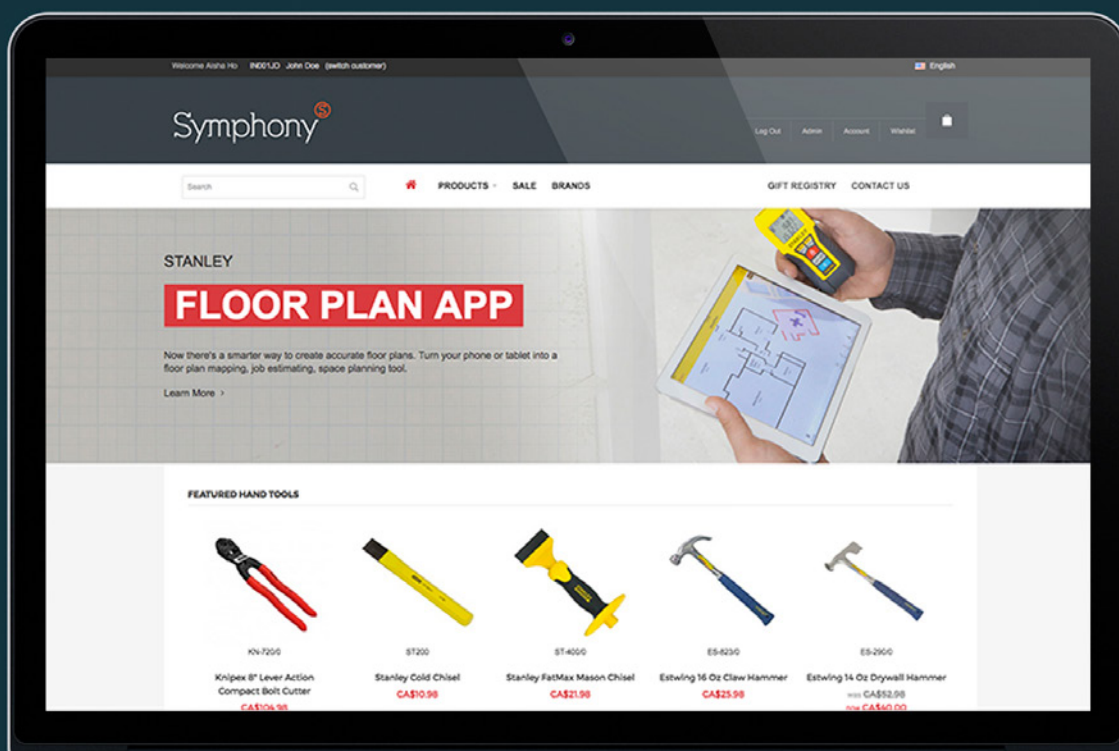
Welcome Aisha Ho IN001JO John Doe (switch customer)

English

Symphony

Log Out Admin Account Wishlist

Search

PRODUCTS SALE BRANDS

GIFT REGISTRY CONTACT US

STANLEY

FLOOR PLAN APP

Now there's a smarter way to create accurate floor plans. Turn your phone or tablet into a floor plan mapping, job estimating, space planning tool.

Learn More ›

FEATURED HAND TOOLS

KN-720/0
Knipex 8" Lever Action Compact Bolt Cutter
CA$104.98

ST200
Stanley Cold Chisel
CA$10.98

ST-400/0
Stanley FatMax Mason Chisel
CA$21.98

ES-823/0
Estwing 16 Oz Claw Hammer
CA$25.98

ES-290/0
Estwing 14 Oz Drywall Hammer
was CA$52.98
now CA$40.00